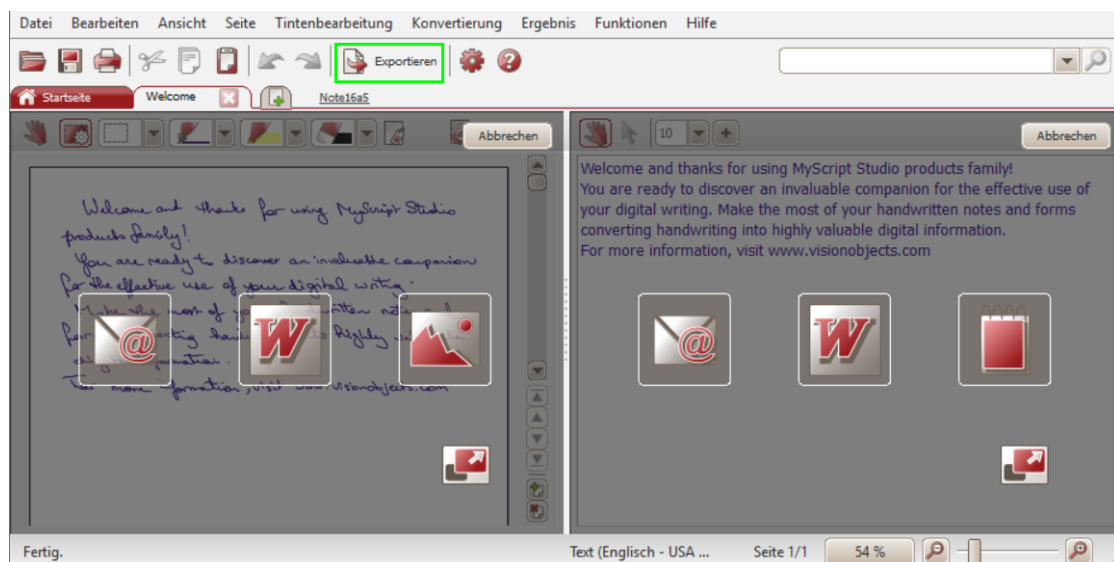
Datei Bearbeiten Ansicht Seite Tintenbearbeitung Konvertierung Ergebnis Funktionen Hilfe

Exportieren

Startseite Welcome Note16a5

Abbrechen

Welcome and thanks for using MyScript Studio products family!
You are ready to discover an invaluable companion for the effective use of your digital writing.
Make the most of your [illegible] notes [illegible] converting handwriting into highly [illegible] information.
For more information, visit www.visionobjects.com

10

Abbrechen

Welcome and thanks for using MyScript Studio products family!
You are ready to discover an invaluable companion for the effective use of your digital writing. Make the most of your handwritten notes and forms converting handwriting into highly valuable digital information.
For more information, visit www.visionobjects.com

Fertig. Text (Englisch - USA ... Seite 1/1 54 %